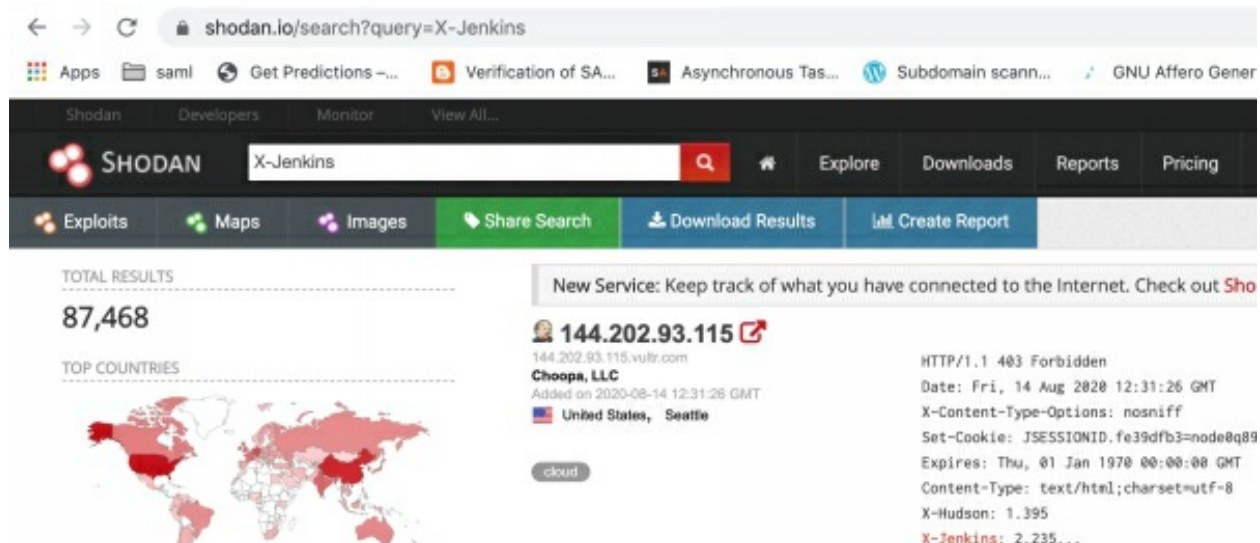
shodan.io/search?query=X-Jenkins

Apps saml Get Predictions –... Verification of SA... Asynchronous Tas... Subdomain scann... GNU Affero Gener

Shodan Developers Monitor View All...

SHODAN X-Jenkins Explore Downloads Reports Pricing

Exploits Maps Images Share Search Download Results Create Report

TOTAL RESULTS

87,468

TOP COUNTRIES

New Service: Keep track of what you have connected to the Internet. Check out Sho

144.202.93.115

144.202.93.115.vultr.com

Choopa, LLC

Added on 2020-08-14 12:31:26 GMT

United States, Seattle

cloud

HTTP/1.1 403 Forbidden
Date: Fri, 14 Aug 2020 12:31:26 GMT
X-Content-Type-Options: nosniff
Set-Cookie: JSESSIONID.fe39dfb3=node0q89
Expires: Thu, 01 Jan 1970 00:00:00 GMT
Content-Type: text/html;charset=utf-8
X-Hudson: 1.395
X-Jenkins: 2.235...